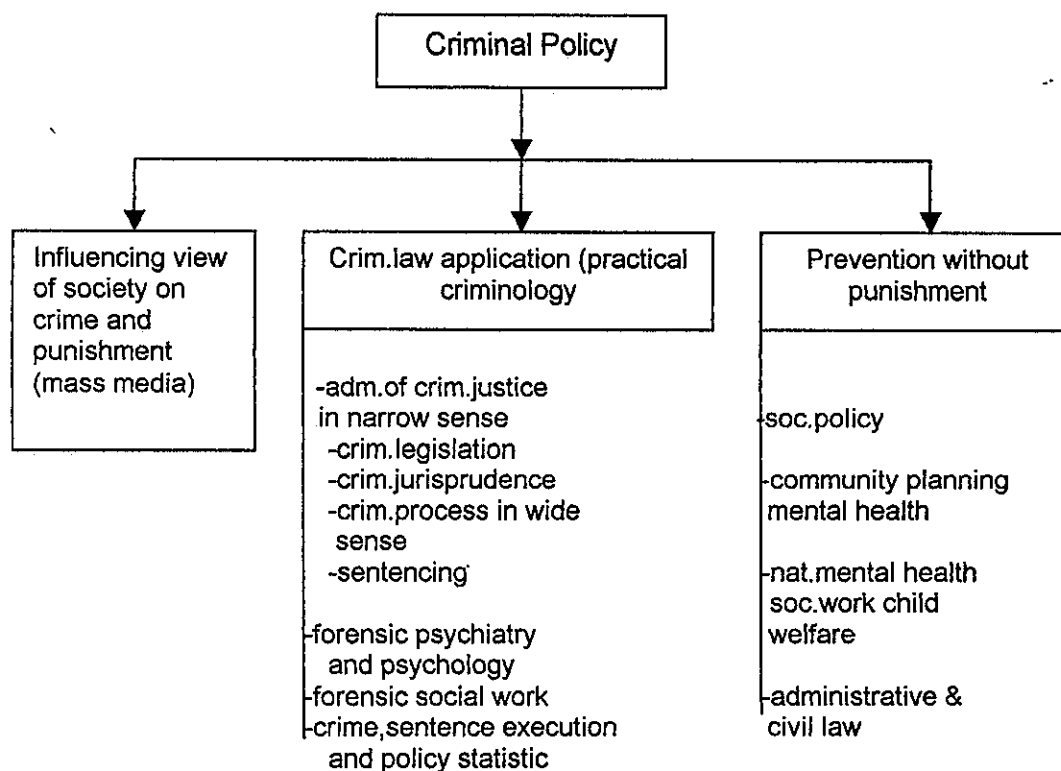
Criminal Policy

Influencing view of society on crime and punishment (mass media)

Crim.law application (practical criminology

-adm.of crim.justice in narrow sense
-crim.legislation
-crim.jurisprudence
-crim.process in wide sense
-sentencing

-forensic psychiatry and psychology
-forensic social work
-crime,sentence execution and policy statistic

Prevention without punishment

-soc.policy

-community planning mental health

-nat.mental health soc.work child welfare

-administrative & civil law